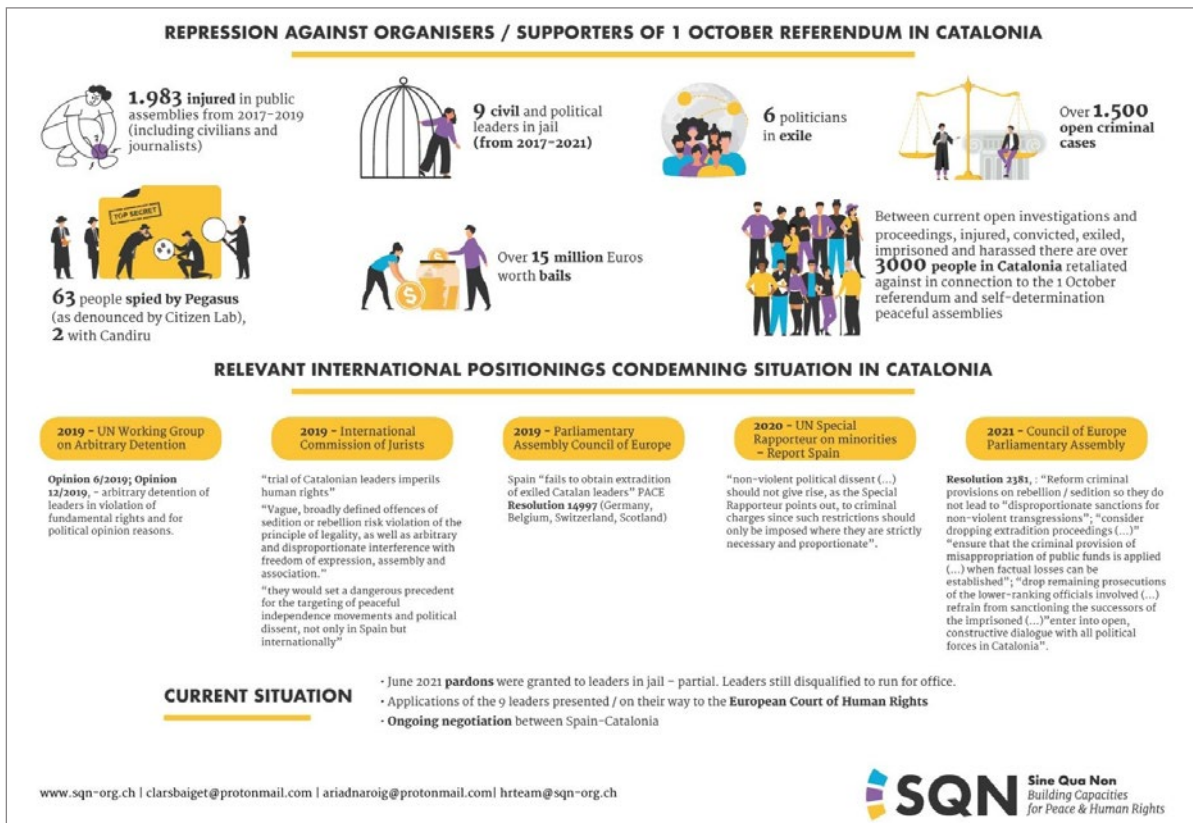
REPRESSION AGAINST ORGANISERS / SUPPORTERS OF 1 OCTOBER REFERENDUM IN CATALONIA

1.983 injured in public assemblies from 2017-2019 (including civilians and journalists)

9 civil and political leaders in jail (from 2017-2021)

6 politicians in exile

Over 1.500 open criminal cases

TOP SECRET

63 people spied by Pegasus (as denounced by Citizen Lab), 2 with Candiru

Over 15 million Euros worth bails

Between current open investigations and proceedings, injured, convicted, exiled, imprisoned and harassed there are over 3000 people in Catalonia retaliated against in connection to the 1 October referendum and self-determination peaceful assemblies

RELEVANT INTERNATIONAL POSITIONINGS CONDEMNING SITUATION IN CATALONIA

2019 - UN Working Group on Arbitrary Detention

Opinion 6/2019; Opinion 12/2019, - arbitrary detention of leaders in violation of fundamental rights and for political opinion reasons.

2019 - International Commission of Jurists

"trial of Catalonian leaders imperils human rights"

"Vague, broadly defined offences of sedition or rebellion risk violation of the principle of legality, as well as arbitrary and disproportionate interference with freedom of expression, assembly and association."

"they would set a dangerous precedent for the targeting of peaceful independence movements and political dissent, not only in Spain but internationally"

2019 - Parliamentary Assembly Council of Europe

Spain "fails to obtain extradition of exiled Catalan leaders" PACE Resolution 14997 (Germany, Belgium, Switzerland, Scotland)

2020 - UN Special Rapporteur on minorities - Report Spain

"non-violent political dissent (...) should not give rise, as the Special Rapporteur points out, to criminal charges since such restrictions should only be imposed where they are strictly necessary and proportionate".

2021 - Council of Europe Parliamentary Assembly

Resolution 2381, : "Reform criminal provisions on rebellion / sedition so they do not lead to "disproportionate sanctions for non-violent transgressions"; "consider dropping extradition proceedings (...)" "ensure that the criminal provision of misappropriation of public funds is applied (...) when factual losses can be established"; "drop remaining prosecutions of the lower-ranking officials involved (...) refrain from sanctioning the successors of the imprisoned (...)"enter into open, constructive dialogue with all political forces in Catalonia".

CURRENT SITUATION

· June 2021 pardons were granted to leaders in jail - partial. Leaders still disqualified to run for office.
· Applications of the 9 leaders presented / on their way to the European Court of Human Rights
· Ongoing negotiation between Spain-Catalonia

www.sqn-org.ch | clarsbaiget@protonmail.com | ariadnaroig@protonmail.com| hrteam@sqn-org.ch

SQN Sine Qua Non Building Capacities for Peace & Human Rights